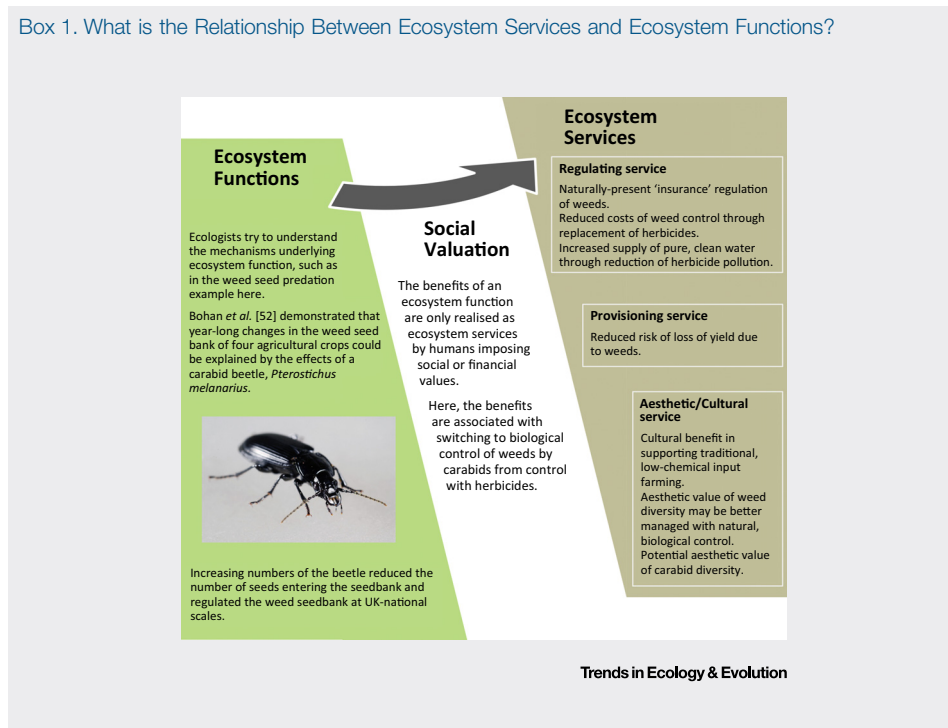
Box 1. What is the Relationship Between Ecosystem Services and Ecosystem Functions?

Ecosystem Functions

Ecologists try to understand the mechanisms underlying ecosystem function, such as in the weed seed predation example here.

Bohan *et al.* [52] demonstrated that year-long changes in the weed seed bank of four agricultural crops could be explained by the effects of a carabid beetle, *Pterostichus melanarius*.

Increasing numbers of the beetle reduced the number of seeds entering the seedbank and regulated the weed seedbank at UK-national scales.

Social Valuation

The benefits of an ecosystem function are only realised as ecosystem services by humans imposing social or financial values.

Here, the benefits are associated with switching to biological control of weeds by carabids from control with herbicides.

Ecosystem Services

Regulating service
Naturally-present 'insurance' regulation of weeds.
Reduced costs of weed control through replacement of herbicides.
Increased supply of pure, clean water through reduction of herbicide pollution.

Provisioning service
Reduced risk of loss of yield due to weeds.

Aesthetic/Cultural service
Cultural benefit in supporting traditional, low-chemical input farming.
Aesthetic value of weed diversity may be better managed with natural, biological control.
Potential aesthetic value of carabid diversity.

Trends in Ecology & Evolution